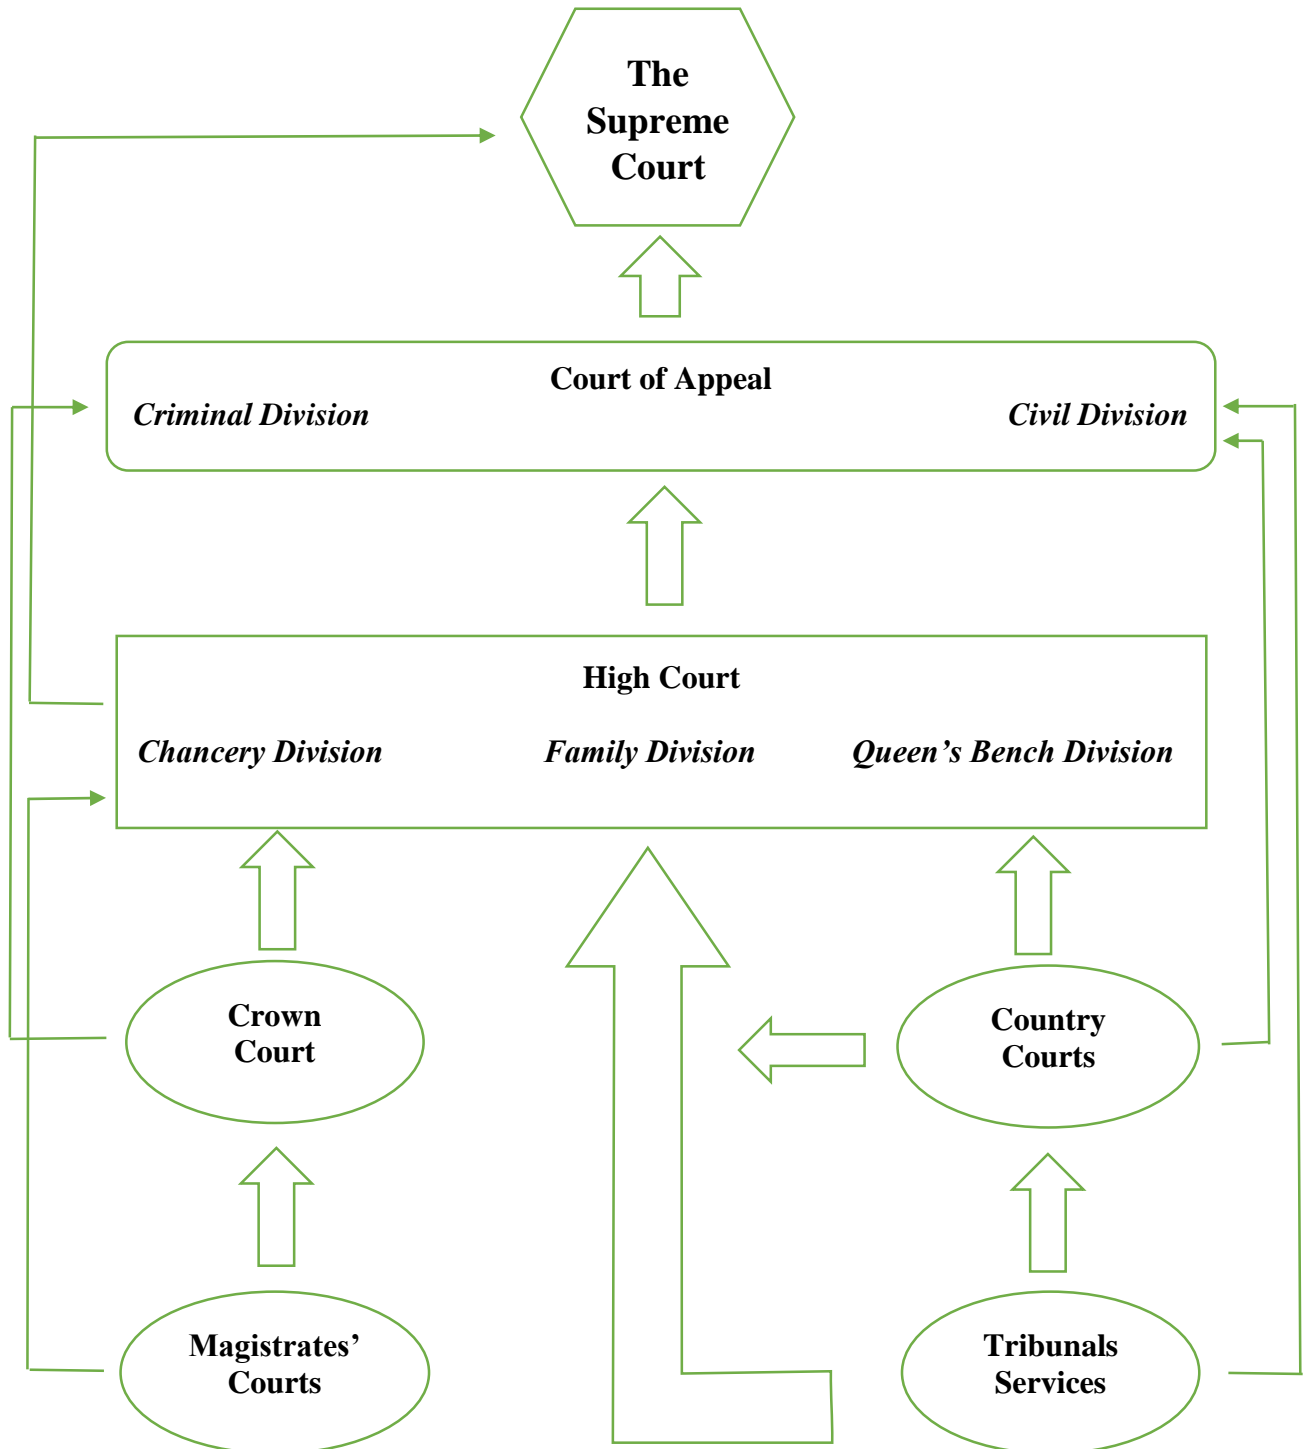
The Supreme Court

Court of Appeal
Criminal Division
Civil Division

High Court
Chancery Division
Family Division
Queen’s Bench Division

Crown Court

Country Courts

Magistrates’ Courts

Tribunals Services